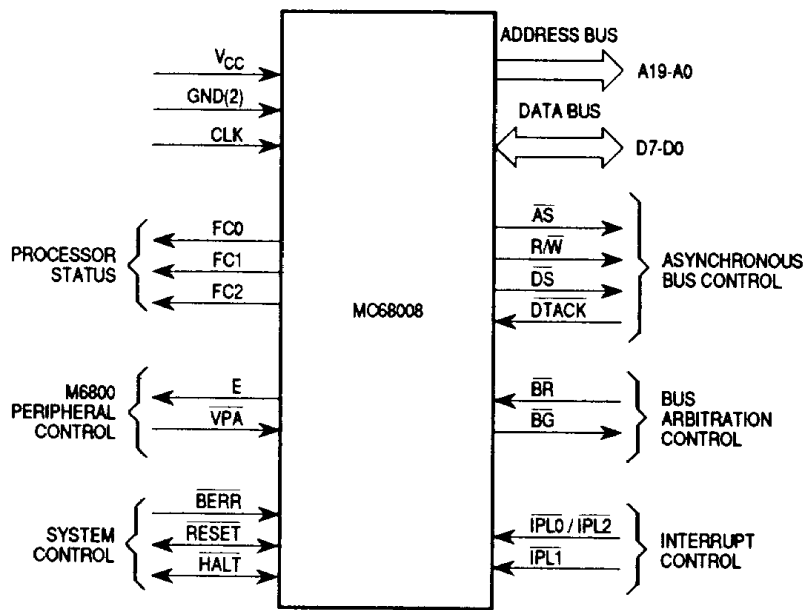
$V_{CC}$
GND(2)
CLK

ADDRESS BUS
A19-A0
DATA BUS
D7-D0

PROCESSOR STATUS
FC0
FC1
FC2

MC68008

$\overline{AS}$
R/$\overline{W}$
$\overline{DS}$
$\overline{DTACK}$
ASYNCHRONOUS BUS CONTROL

M6800 PERIPHERAL CONTROL
E
$\overline{VPA}$

$\overline{BR}$
$\overline{BG}$
BUS ARBITRATION CONTROL

SYSTEM CONTROL
$\overline{BERR}$
$\overline{RESET}$
$\overline{HALT}$

$\overline{IPL0}$ / $\overline{IPL2}$
$\overline{IPL1}$
INTERRUPT CONTROL